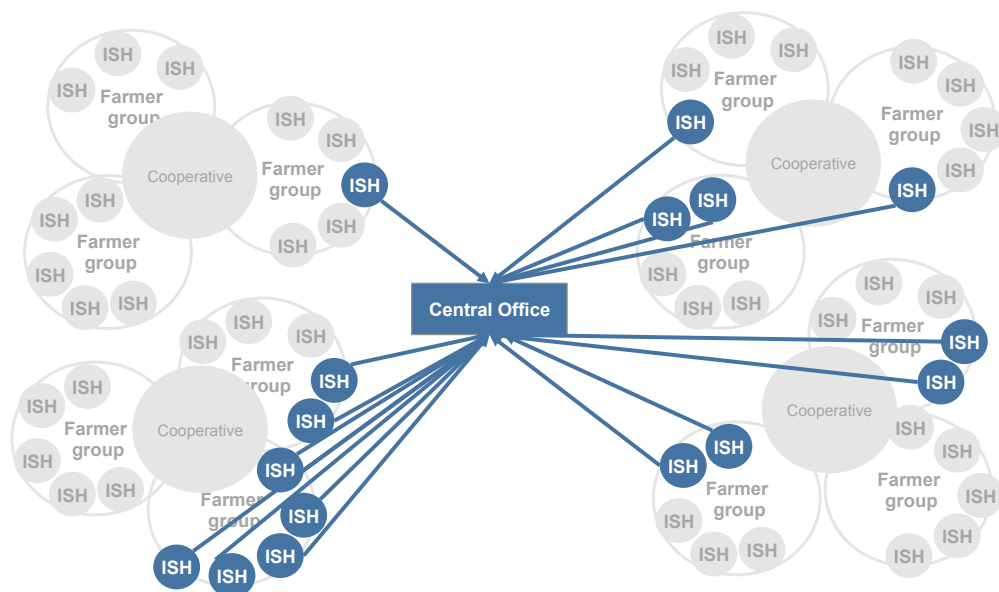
ISH
ISH
ISH
Farmer group
ISH
ISH
Cooperative
Farmer group
ISH
ISH
ISH
ISH
Farmer group
ISH
ISH
ISH

ISH
ISH
ISH
Farmer group
ISH
ISH
Cooperative
Farmer group
ISH
ISH
ISH
ISH
Farmer group
ISH
ISH
ISH

Central Office

ISH
ISH
ISH
Farmer group
ISH
ISH
Cooperative
ISH
ISH
Farmer group
ISH
ISH
ISH
ISH
ISH
Farmer group
ISH
ISH
ISH

ISH
ISH
ISH
Farmer group
ISH
ISH
Cooperative
ISH
ISH
Farmer group
ISH
ISH
ISH
ISH
Farmer group
ISH
ISH
ISH